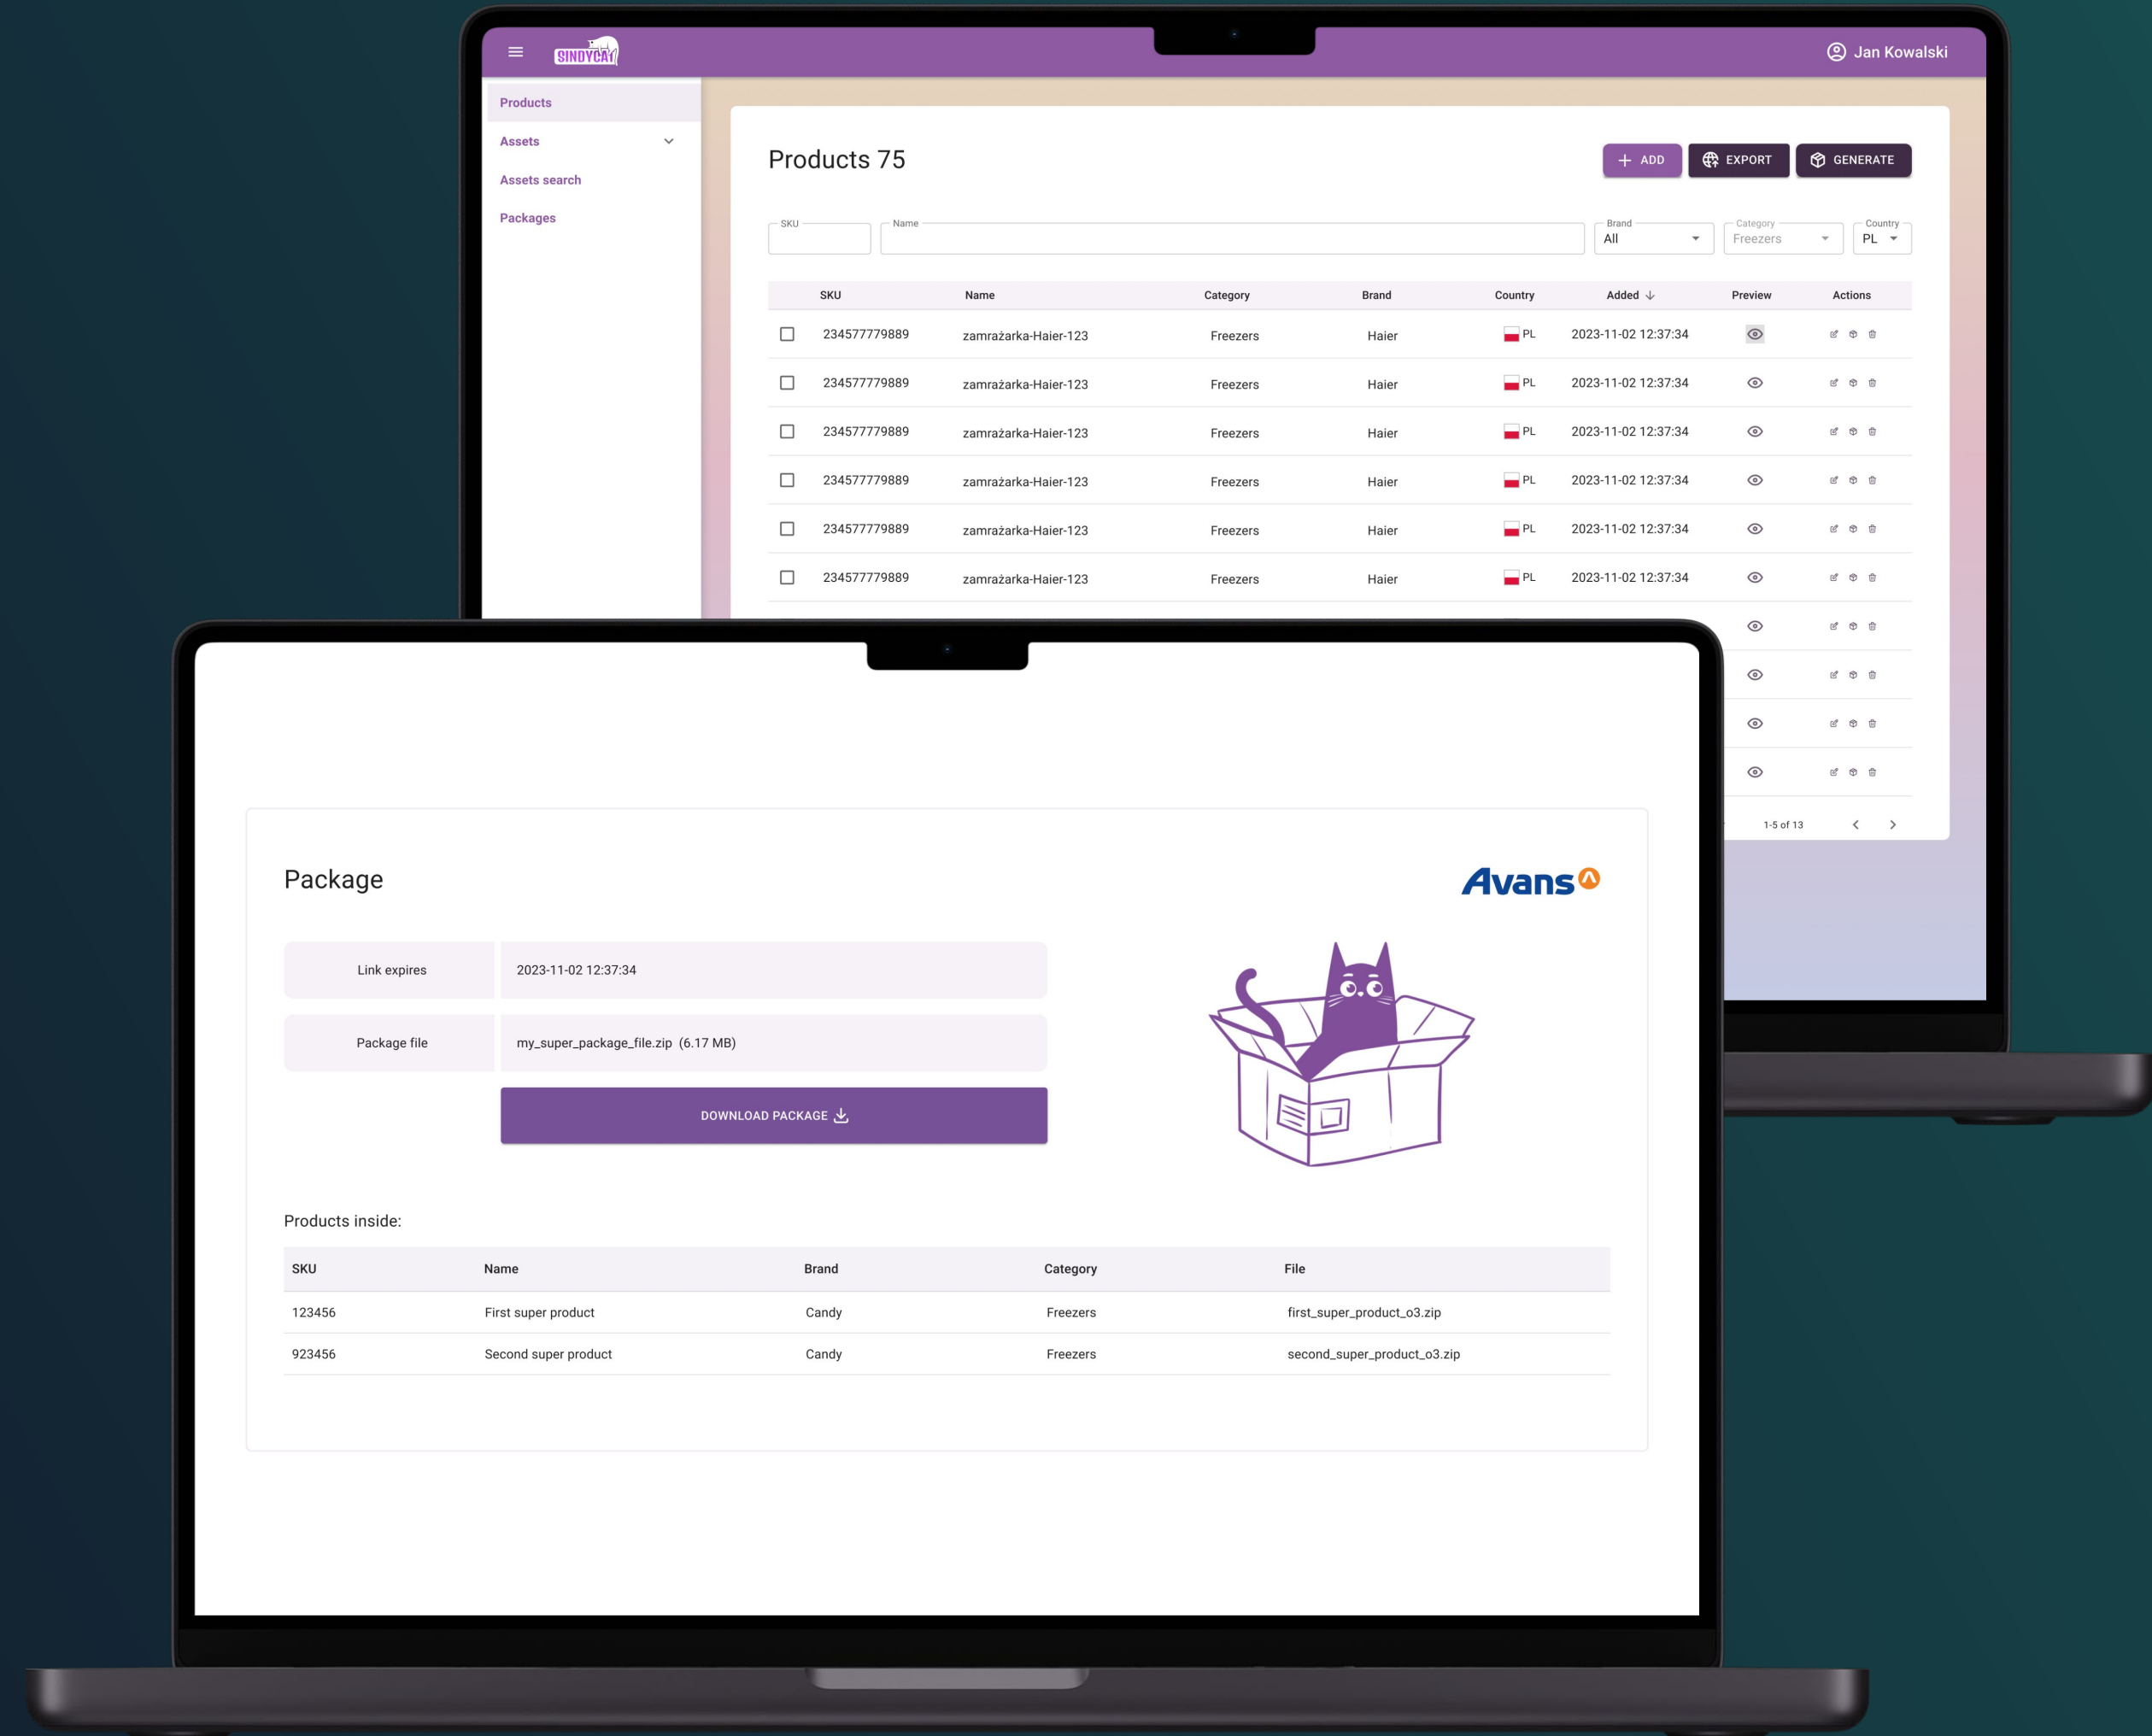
SINDYCAT

Jan Kowalski

Products
Assets
Assets search
Packages

Products 75

ADD
EXPORT
GENERATE

SKU
Name
Brand
All
Category
Freezers
Country
PL

| | SKU | Name | Category | Brand | Country | Added | Preview | Actions |
|---|---|---|---|---|---|---|---|---|
| | 234577779889 | zamrażarka-Haier-123 | Freezers | Haier | PL | 2023-11-02 12:37:34 | | |
| | 234577779889 | zamrażarka-Haier-123 | Freezers | Haier | PL | 2023-11-02 12:37:34 | | |
| | 234577779889 | zamrażarka-Haier-123 | Freezers | Haier | PL | 2023-11-02 12:37:34 | | |
| | 234577779889 | zamrażarka-Haier-123 | Freezers | Haier | PL | 2023-11-02 12:37:34 | | |
| | 234577779889 | zamrażarka-Haier-123 | Freezers | Haier | PL | 2023-11-02 12:37:34 | | |
| | 234577779889 | zamrażarka-Haier-123 | Freezers | Haier | PL | 2023-11-02 12:37:34 | | |

1-5 of 13

Package

Avans

Link expires
2023-11-02 12:37:34
Package file
my_super_package_file.zip (6.17 MB)

DOWNLOAD PACKAGE

Products inside:

| SKU | Name | Brand | Category | File |
|---|---|---|---|---|
| 123456 | First super product | Candy | Freezers | first_super_product_o3.zip |
| 923456 | Second super product | Candy | Freezers | second_super_product_o3.zip |